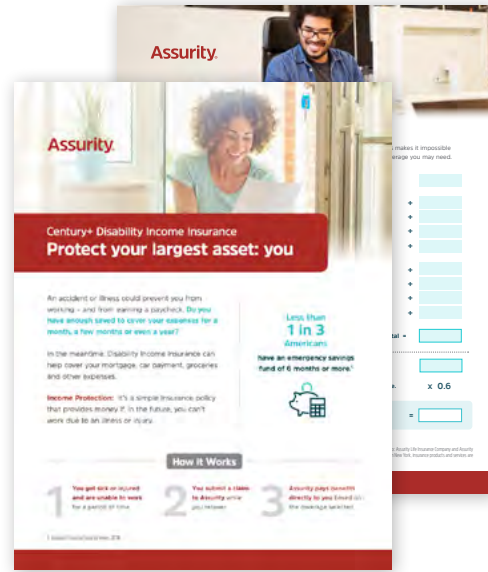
Assurity.

makes it impossible
erage you may need.

+
+
+
+
+
+
+
+

tal =

x 0.6

=

Assurity.

Century+ Disability Income Insurance
Protect your largest asset: you

An accident or illness could prevent you from working – and from earning a paycheck. Do you have enough saved to cover your expenses for a month, a few months or even a year?

In the meantime, Disability Income Insurance can help cover your mortgage, car payment, groceries and other expenses.

Income Protection: It's a simple insurance policy that provides money if, in the future, you can't work due to an illness or injury.

Less than
1 in 3
Americans
have an emergency savings fund of 6 months or more¹

How It Works

1 You get sick or injured and are unable to work for a period of time

2 You submit a claim to Assurity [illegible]

3 Assurity pays benefits directly to you based on the coverage selected

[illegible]